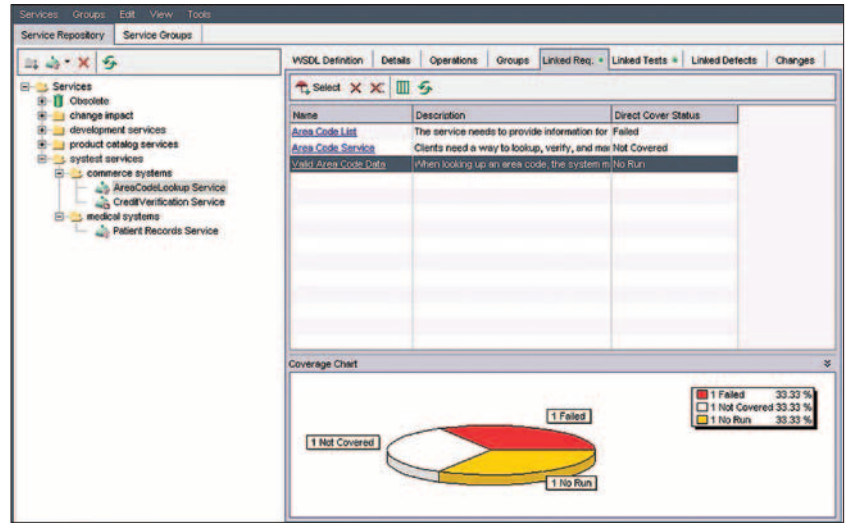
Services Groups Edit View Tools

Service Repository | Service Groups

Services
Obsolete
change impact
development services
product catalog services
systest services
commerce systems
AreaCodeLookup Service
CreditVerification Service
medical systems
Patient Records Service

WSDL Definition | Details | Operations | Groups | Linked Req. | Linked Tests | Linked Defects | Changes

Select

| Name | Description | Direct Cover Status |
|---|---|---|
| Area Code List | The service needs to provide information for | Failed |
| Area Code Service | Clients need a way to lookup, verify, and ma | Not Covered |
| Valid Area Code Data | When looking up an area code, the system m | No Run |

Coverage Chart

1 Failed 33.33 %
1 Not Covered 33.33 %
1 No Run 33.33 %

1 Failed
1 Not Covered
1 No Run